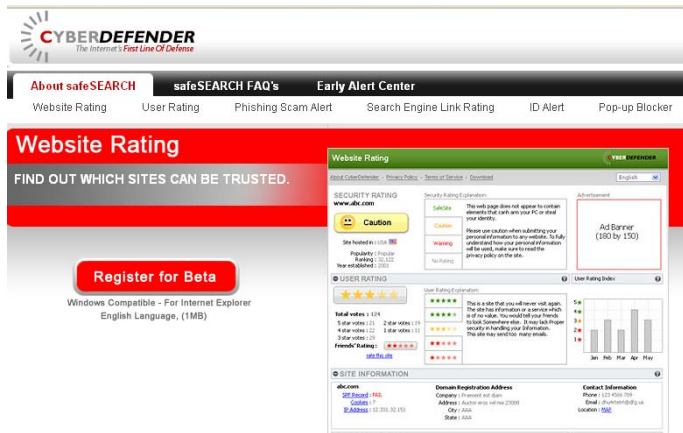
CYBERDEFENDER
The Internet's First Line Of Defense

About safeSEARCH
safeSEARCH FAQ's
Early Alert Center

Website Rating
User Rating
Phishing Scam Alert
Search Engine Link Rating
ID Alert
Pop-up Blocker

Website Rating

FIND OUT WHICH SITES CAN BE TRUSTED.

Register for Beta

Windows Compatible - For Internet Explorer
English Language, (1MB)

Website Rating
CYBERDEFENDER

About CyberDefender - Privacy Policy - Terms of Service - Download
English

SECURITY RATING
www.abc.com
Caution
Site hosted in : USA
Popularity : Popular
Ranking : 30,122
Year established : 2003

Security Rating Explanation:
SafeSite
Caution
Warning
No Rating
This web page does not appear to contain elements that can harm your PC or steal your identity.
Please use caution when submitting your personal information to any website. To fully understand how your personal information will be used, make sure to read the privacy policy on the site.

Advertisement
Ad Banner
(180 by 150)

USER RATING
User Rating Explanation:
User Rating Index

Total votes : 124
5 star votes : 21
2 star votes : 19
4 star votes : 22
1 star votes : 11
3 star votes : 29
Friends' Rating :
rate this site

This is a site that you will never visit again. The site has information or a service which is of no value. You would tell your friends to look Somewhere else. It may lack Proper security in handling your Information. This site may send too many emails.

5
4
3
2
1
Jan
Feb
Mar
Apr
May

SITE INFORMATION
abc.com
SPF Record : FAIL
Cookies : ?
IP Address : 12.201.30.153

Domain Registration Address
Company : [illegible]
Address : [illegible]
City : AAA
State : AAA

Contact Information
Phone : 123 4566 789
Email : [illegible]
Location : MAP